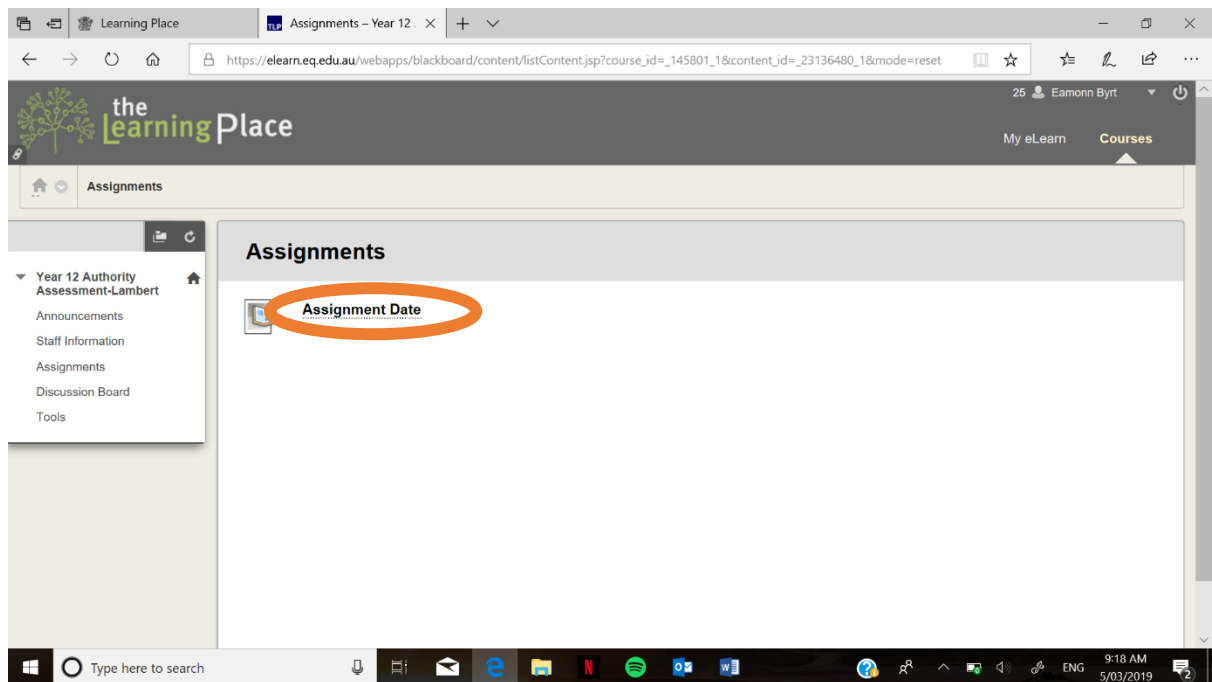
Learning Place

Assignments – Year 12

https://elearn.eq.edu.au/webapps/blackboard/content/listContent.jsp?course_id=_145801_1&content_id=_23136480_1&mode=reset

the Learning Place

25 Eamonn Byrt

My eLearn

Courses

Assignments

Year 12 Authority Assessment-Lambert

Announcements

Staff Information

Assignments

Discussion Board

Tools

Assignments

Assignment Date

Type here to search

ENG

9:18 AM
5/03/2019

2